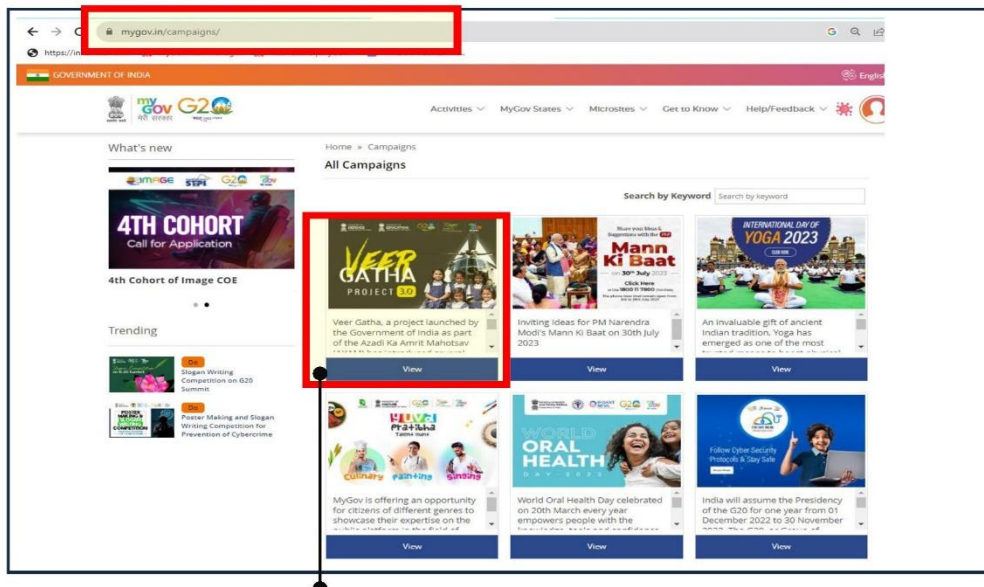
mygov.in/campaigns/

https://in

GOVERNMENT OF INDIA

English

myGov मेरी सरकार G20

Activities
MyGov States
Microsites
Get to Know
Help/Feedback

What's new

IMAGE STPI G20

4TH COHORT
Call for Application

4th Cohort of Image COE

Trending

Do
Slogan Writing Competition on G20 Summit

Do
Poster Making and Slogan Writing Competition for Prevention of Cybercrime

Home » Campaigns

All Campaigns

Search by Keyword
Search by keyword

VEER GATHA PROJECT 3.0

Veer Gatha, a project launched by the Government of India as part of the Azadi Ka Amrit Mahotsav

View

Share your Ideas & Suggestions with the PM
Mann Ki Baat
30th July 2023
Click Here

Inviting Ideas for PM Narendra Modi's Mann Ki Baat on 30th July 2023

View

INTERNATIONAL DAY OF YOGA 2023

An invaluable gift of ancient Indian tradition, Yoga has emerged as one of the most

View

Yuva Pratibha
Culinary Painting Singing

MyGov is offering an opportunity for citizens of different genres to showcase their expertise on the

View

WORLD ORAL HEALTH DAY 2023

World Oral Health Day celebrated on 20th March every year empowers people with the

View

Follow Cyber Security Protocols & Stay Safe

India will assume the Presidency of the G20 for one year from 01 December 2022 to 30 November

View